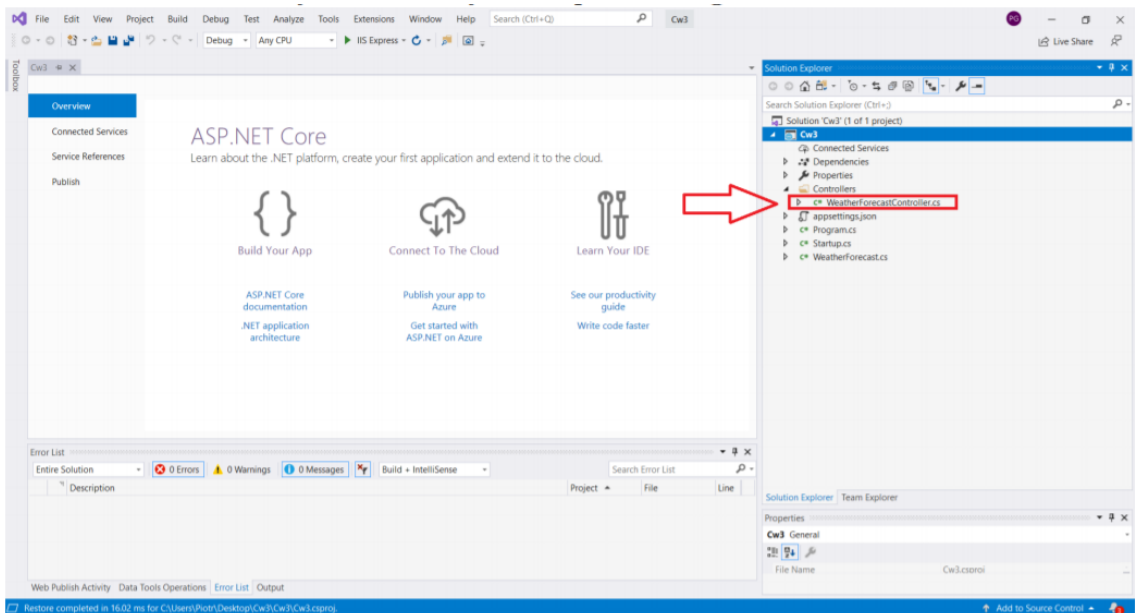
File Edit View Project Build Debug Test Analyze Tools Extensions Window Help Search (Ctrl+Q) Cw3

PG

Debug Any CPU IIS Express

Live Share

Toolbox

Cw3

Overview

Connected Services

Service References

Publish

ASP.NET Core

Learn about the .NET platform, create your first application and extend it to the cloud.

Build Your App

Connect To The Cloud

Learn Your IDE

ASP.NET Core documentation

.NET application architecture

Publish your app to Azure

Get started with ASP.NET on Azure

See our productivity guide

Write code faster

Solution Explorer

Search Solution Explorer (Ctrl+;)

Solution 'Cw3' (1 of 1 project)

Cw3

Connected Services

Dependencies

Properties

Controllers

WeatherForecastController.cs

appsettings.json

Program.cs

Startup.cs

WeatherForecast.cs

Error List

Entire Solution

0 Errors

0 Warnings

0 Messages

Build + IntelliSense

Search Error List

Description

Project

File

Line

Solution Explorer Team Explorer

Properties

Cw3 General

File Name

Cw3.csproj

Web Publish Activity Data Tools Operations Error List Output

Restore completed in 16.02 ms for C:\Users\Piotr\Desktop\Cw3\Cw3\Cw3.csproj.

Add to Source Control